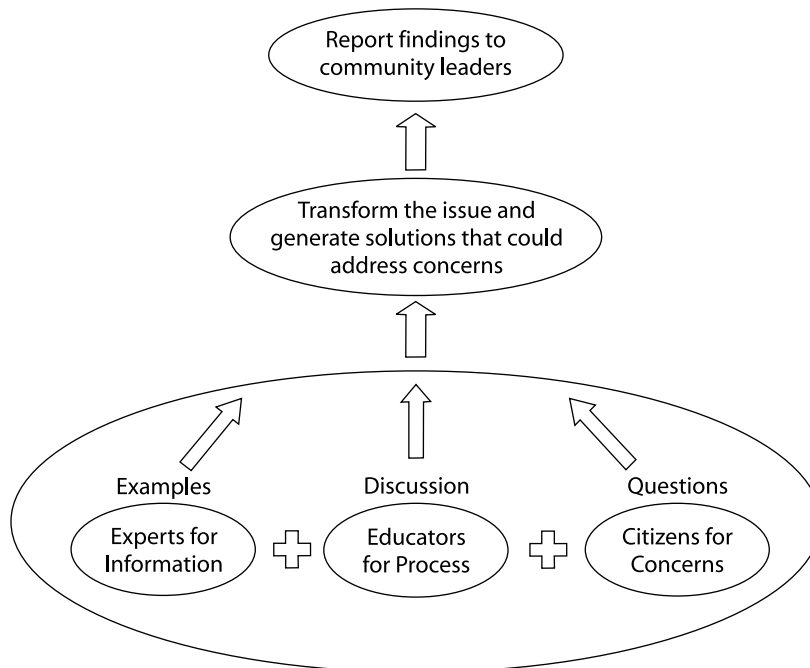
Report findings to community leaders

Transform the issue and generate solutions that could address concerns

Examples

Discussion

Questions

Experts for Information

Educators for Process

Citizens for Concerns